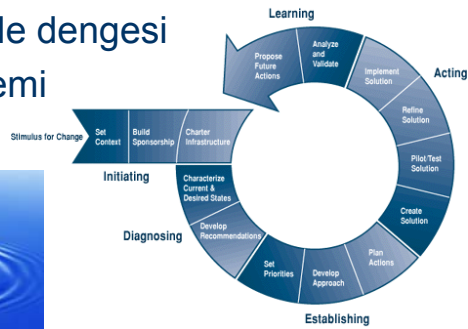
le dengesi

emi

Learning

Propose Future Actions

Analyze and Validate

Implement Solution

Acting

Refine Solution

Pilot/Test Solution

Create Solution

Stimulus for Change

Set Context

Build Sponsorship

Charter Infrastructure

Initiating

Characterize Current & Desired States

Develop Recommendations

Diagnosing

Set Priorities

Develop Approach

Plan Actions

Establishing